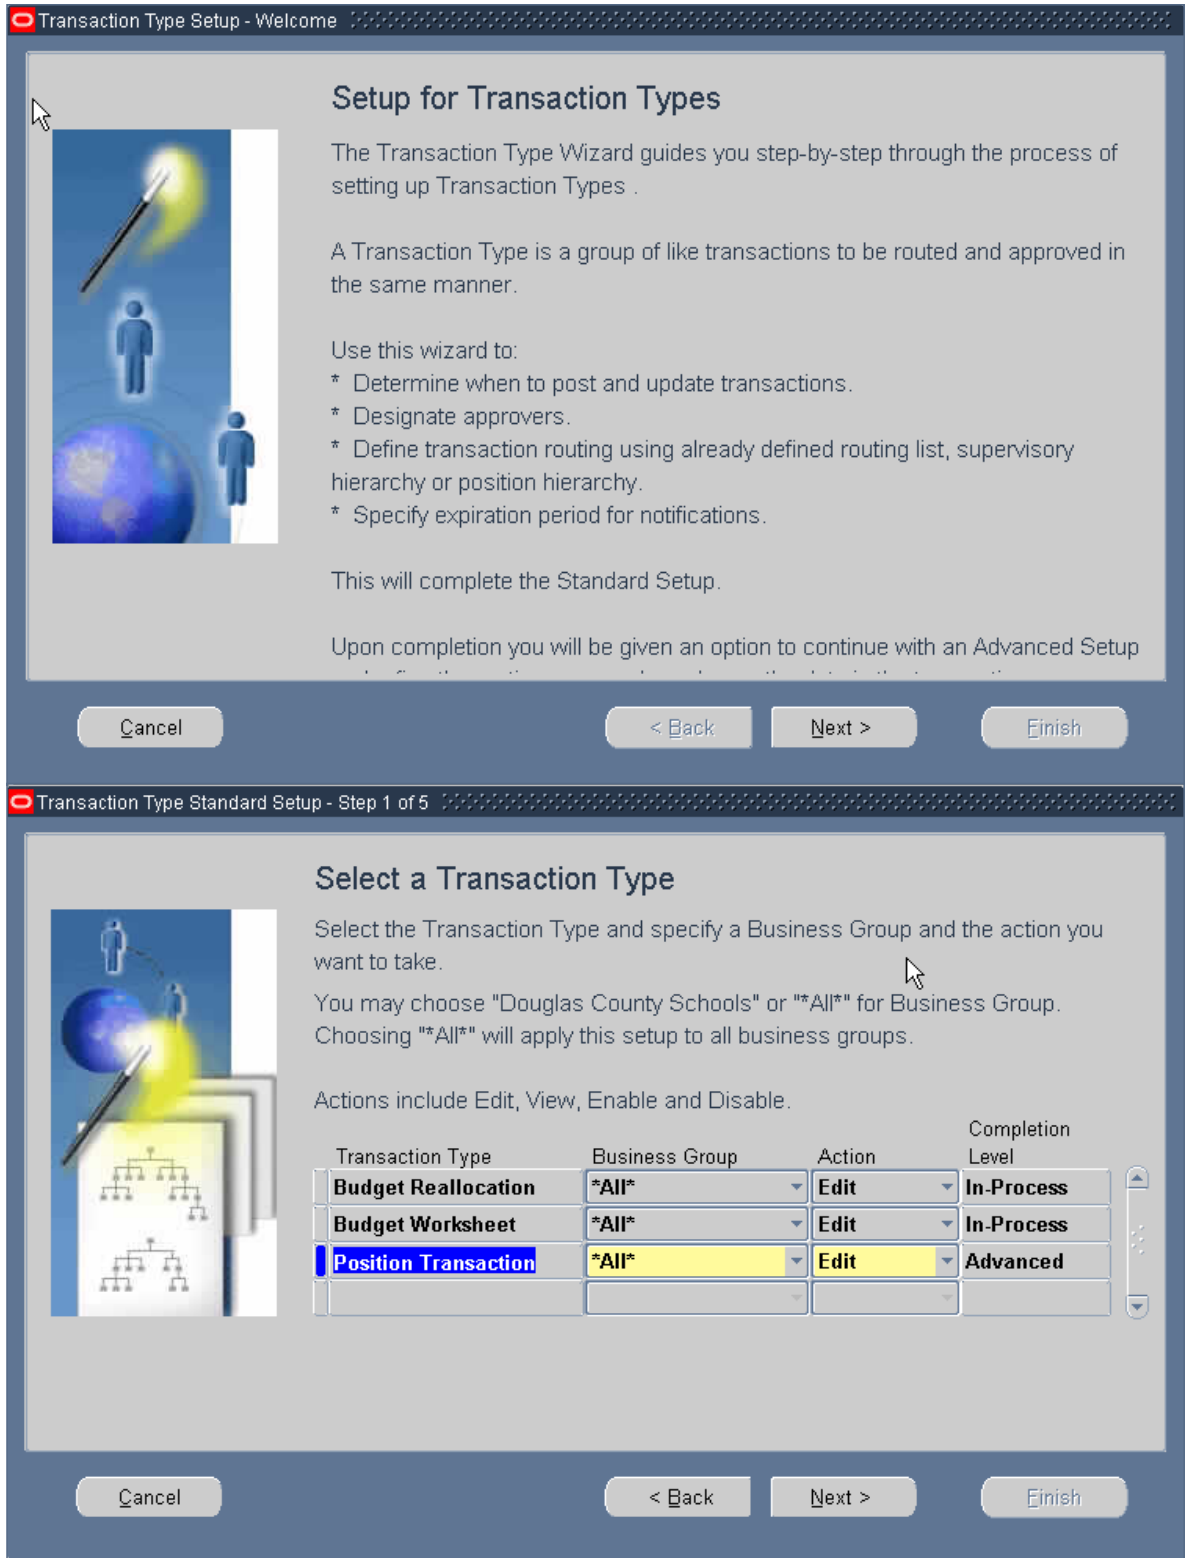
Transaction Type Setup - Welcome

Setup for Transaction Types

The Transaction Type Wizard guides you step-by-step through the process of setting up Transaction Types .

A Transaction Type is a group of like transactions to be routed and approved in the same manner.

Use this wizard to:
* Determine when to post and update transactions.
* Designate approvers.
* Define transaction routing using already defined routing list, supervisory hierarchy or position hierarchy.
* Specify expiration period for notifications.

This will complete the Standard Setup.

Upon completion you will be given an option to continue with an Advanced Setup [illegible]

Cancel

< Back

Next >

Finish

Transaction Type Standard Setup - Step 1 of 5

Select a Transaction Type

Select the Transaction Type and specify a Business Group and the action you want to take.

You may choose "Douglas County Schools" or "*All*" for Business Group. Choosing "*All*" will apply this setup to all business groups.

Actions include Edit, View, Enable and Disable.

| Transaction Type | Business Group | Action | Completion Level |
|---|---|---|---|
| Budget Reallocation | *All* | Edit | In-Process |
| Budget Worksheet | *All* | Edit | In-Process |
| Position Transaction | *All* | Edit | Advanced |
| | | | |

Cancel

< Back

Next >

Finish